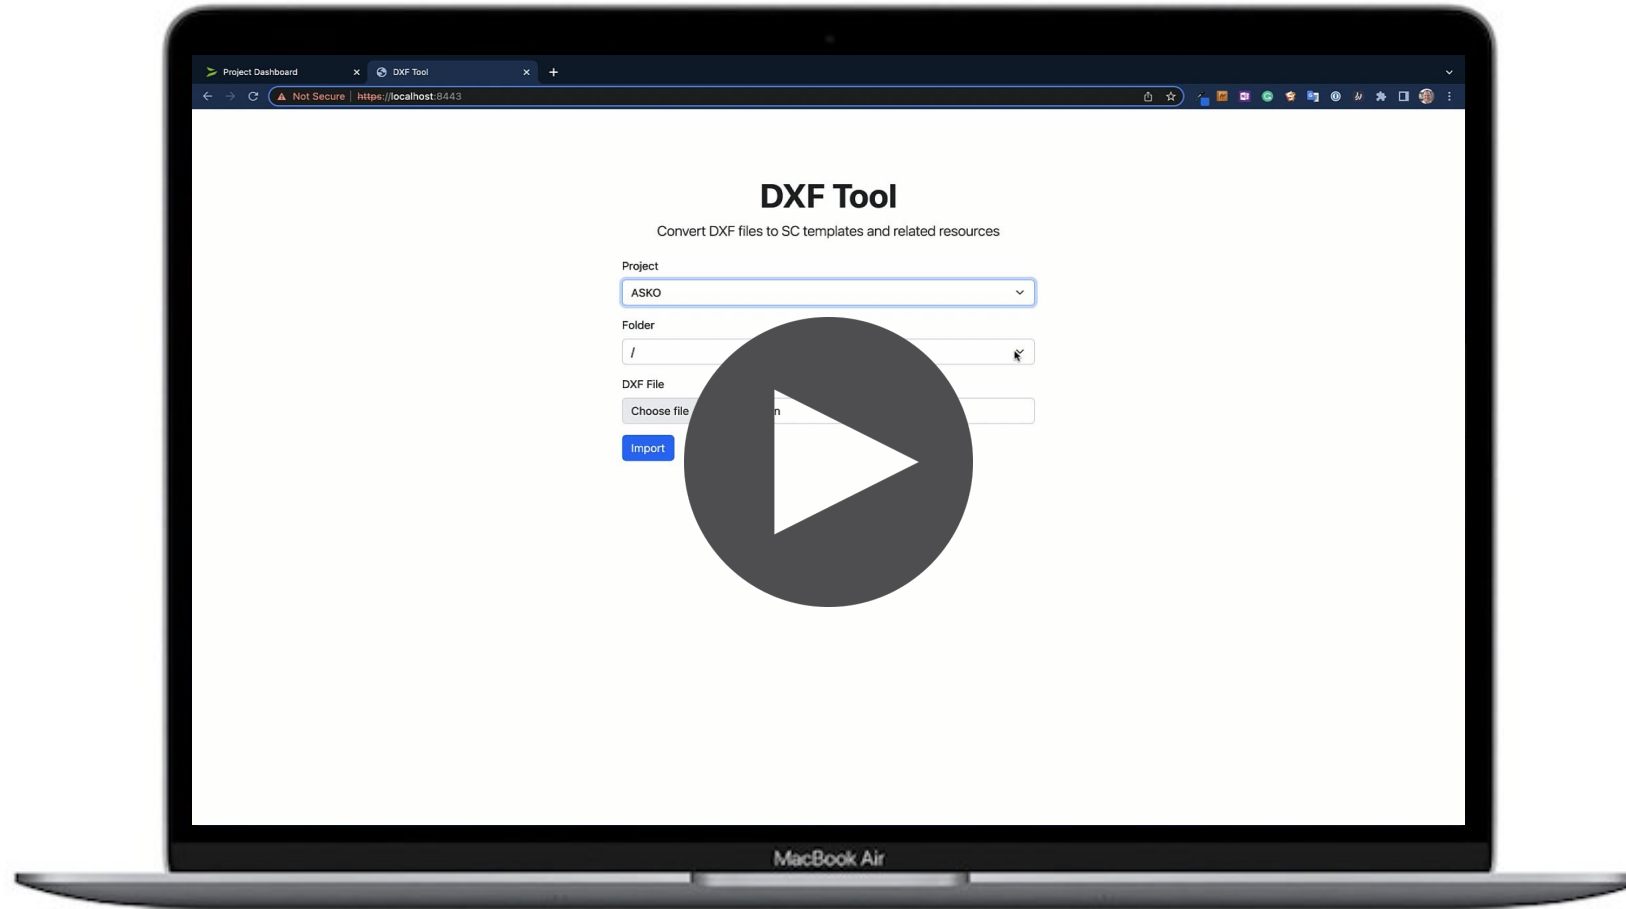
Project Dashboard ×
DXF Tool ×
+

Not Secure | https://localhost:8443

DXF Tool

Convert DXF files to SC templates and related resources

Project
ASKO

Folder
/

DXF File
Choose file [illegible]n

Import

MacBook Air